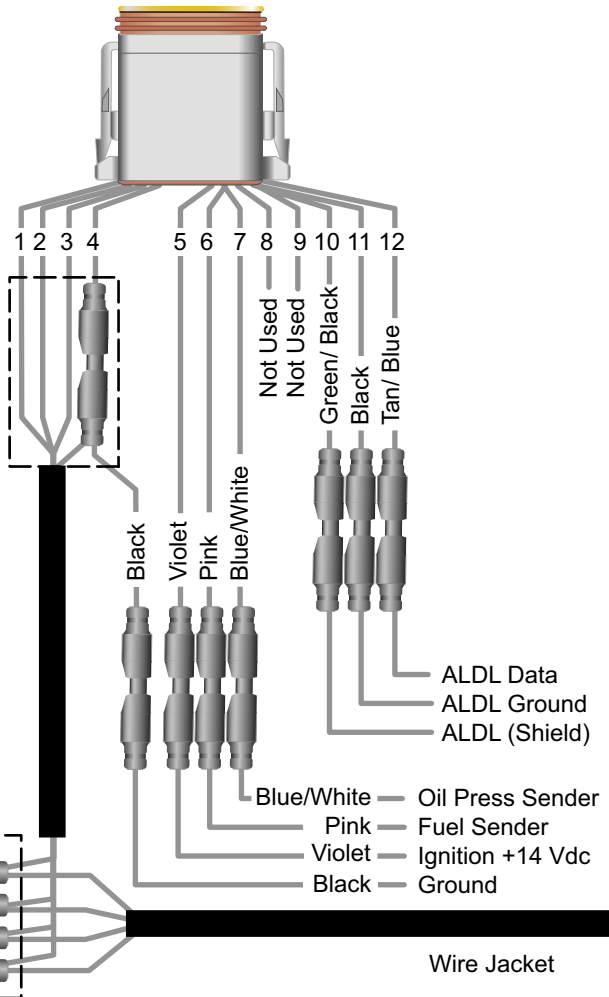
1 2 3 4 5 6 7 8 9 10 11 12

Not Used
Not Used
Green/ Black
Black
Tan/ Blue

Black
Violet
Pink
Blue/White

ALDL Data
ALDL Ground
ALDL (Shield)

Blue/White — Oil Press Sender
Pink — Fuel Sender
Violet — Ignition +14 Vdc
Black — Ground

Wire Jacket